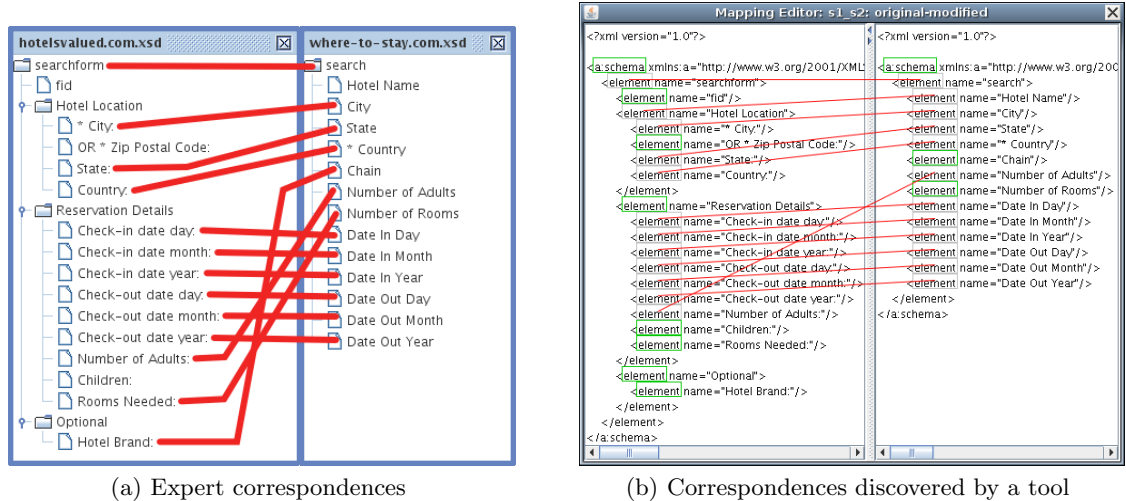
hotelsvalued.com.xsd

searchform
fid
Hotel Location
* City:
OR * Zip Postal Code:
State:
Country:
Reservation Details
Check-in date day:
Check-in date month:
Check-in date year:
Check-out date day:
Check-out date month:
Check-out date year:
Number of Adults:
Children:
Rooms Needed:
Optional
Hotel Brand:

where-to-stay.com.xsd

search
Hotel Name
City
State
* Country
Chain
Number of Adults
Number of Rooms
Date In Day
Date In Month
Date In Year
Date Out Day
Date Out Month
Date Out Year

(a) Expert correspondences

Mapping Editor: s1_s2: original-modified

<?xml version="1.0"?>
<a:schema xmlns:a="http://www.w3.org/2001/XML
<element name="searchform">
<element name="fid"/>
<element name="Hotel Location">
<element name="* City:"/>
<element name="OR * Zip Postal Code:"/>
<element name="State:"/>
<element name="Country:"/>
</element>
<element name="Reservation Details">
<element name="Check-in date day:"/>
<element name="Check-in date month:"/>
<element name="Check-in date year:"/>
<element name="Check-out date day:"/>
<element name="Check-out date month:"/>
<element name="Check-out date year:"/>
<element name="Number of Adults:"/>
<element name="Children:"/>
<element name="Rooms Needed:"/>
</element>
<element name="Optional">
<element name="Hotel Brand:"/>
</element>
</element>
</a:schema>

<?xml version="1.0"?>
<a:schema xmlns:a="http://www.w3.org/200
<element name="search">
<element name="Hotel Name"/>
<element name="City"/>
<element name="State"/>
<element name="* Country"/>
<element name="Chain"/>
<element name="Number of Adults"/>
<element name="Number of Rooms"/>
<element name="Date In Day"/>
<element name="Date In Month"/>
<element name="Date In Year"/>
<element name="Date Out Day"/>
<element name="Date Out Month"/>
<element name="Date Out Year"/>
</element>
</a:schema>

(b) Correspondences discovered by a tool